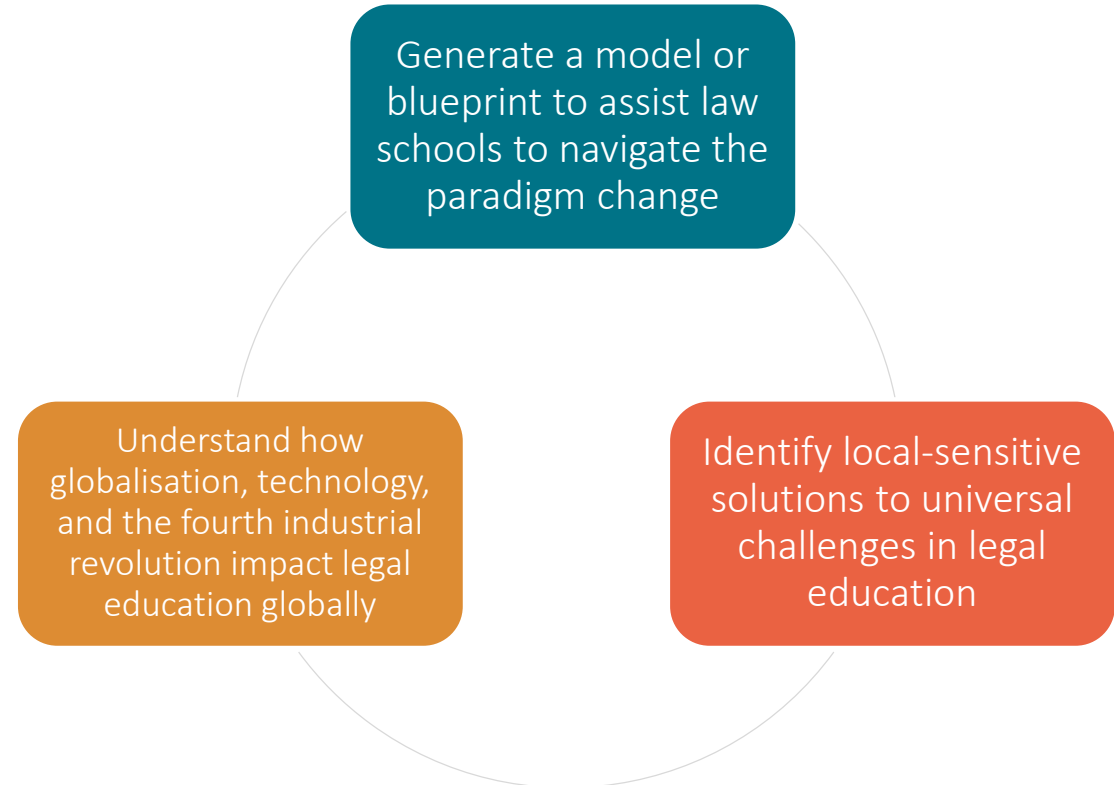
Generate a model or blueprint to assist law schools to navigate the paradigm change

Identify local-sensitive solutions to universal challenges in legal education

Understand how globalisation, technology, and the fourth industrial revolution impact legal education globally